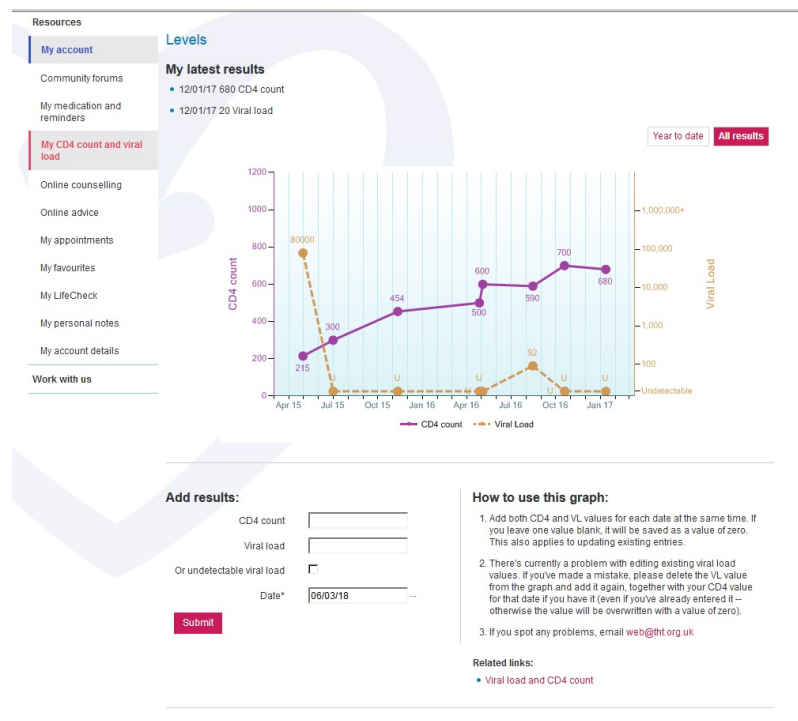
Resources

My account

Community forums

My medication and reminders

My CD4 count and viral load

Online counselling

Online advice

My appointments

My favourites

My LifeCheck

My personal notes

My account details

Work with us

Levels

My latest results

- 12/01/17 680 CD4 count
- 12/01/17 20 Viral load

Year to date | All results

CD4 count

1200
1000
800
600
400
200
0

Viral Load

1,000,000+
100,000
10,000
1,000
100
Undetectable

80000
215
300
454
500
600
590
700
680
92
U
U
U
U
U
U
U

Apr 15 Jul 15 Oct 15 Jan 16 Apr 16 Jul 16 Oct 16 Jan 17

CD4 count   Viral Load

Add results:

CD4 count

Viral load

Or undetectable viral load

Date* 06/03/18 ...

Submit

How to use this graph:

1. Add both CD4 and VL values for each date at the same time. If you leave one value blank, it will be saved as a value of zero. This also applies to updating existing entries.

2. There's currently a problem with editing existing viral load values. If you've made a mistake, please delete the VL value from the graph and add it again, together with your CD4 value for that date if you have it (even if you've already entered it – otherwise the value will be overwritten with a value of zero).

3. If you spot any problems, email web@tht.org.uk

Related links:

- Viral load and CD4 count